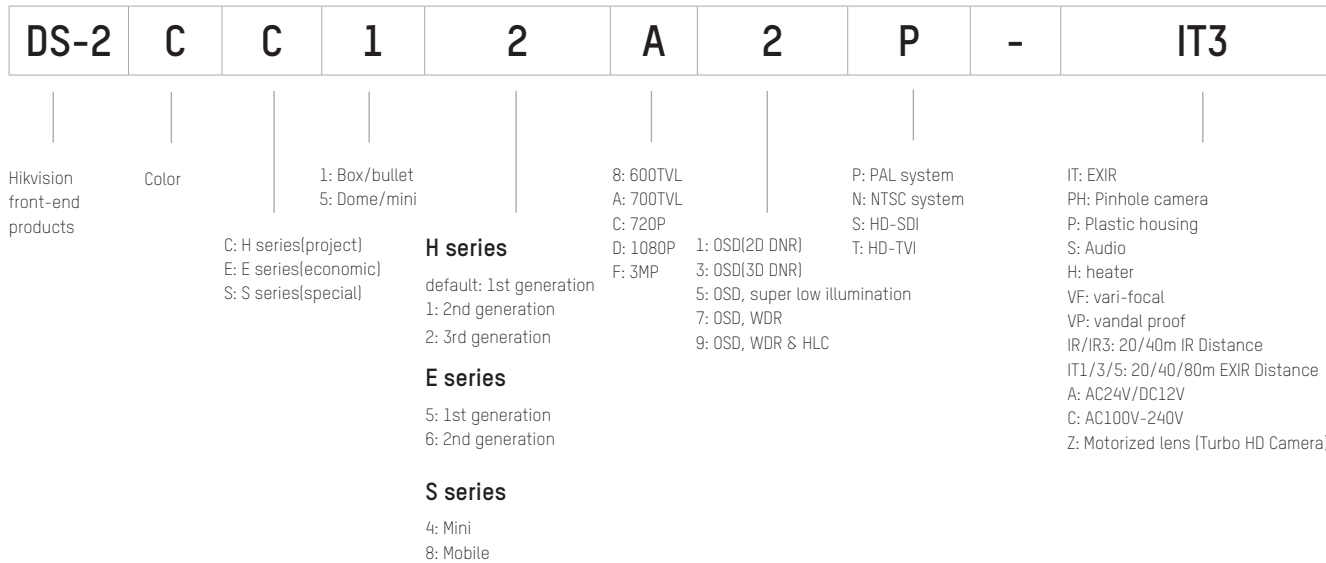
| DS-2 | C | C | 1 | 2 | A | 2 | P | - | IT3 |
|---|---|---|---|---|---|---|---|---|---|

Hikvision front-end products

Color

C: H series(project)
E: E series(economic)
S: S series(special)

1: Box/bullet
5: Dome/mini

**H series**

default: 1st generation
1: 2nd generation
2: 3rd generation

**E series**

5: 1st generation
6: 2nd generation

**S series**

4: Mini
8: Mobile

8: 600TVL
A: 700TVL
C: 720P
D: 1080P
F: 3MP

1: OSD(2D DNR)
3: OSD(3D DNR)
5: OSD, super low illumination
7: OSD, WDR
9: OSD, WDR & HLC

P: PAL system
N: NTSC system
S: HD-SDI
T: HD-TVI

IT: EXIR
PH: Pinhole camera
P: Plastic housing
S: Audio
H: heater
VF: vari-focal
VP: vandal proof
IR/IR3: 20/40m IR Distance
IT1/3/5: 20/40/80m EXIR Distance
A: AC24V/DC12V
C: AC100V-240V
Z: Motorized lens (Turbo HD Camera)